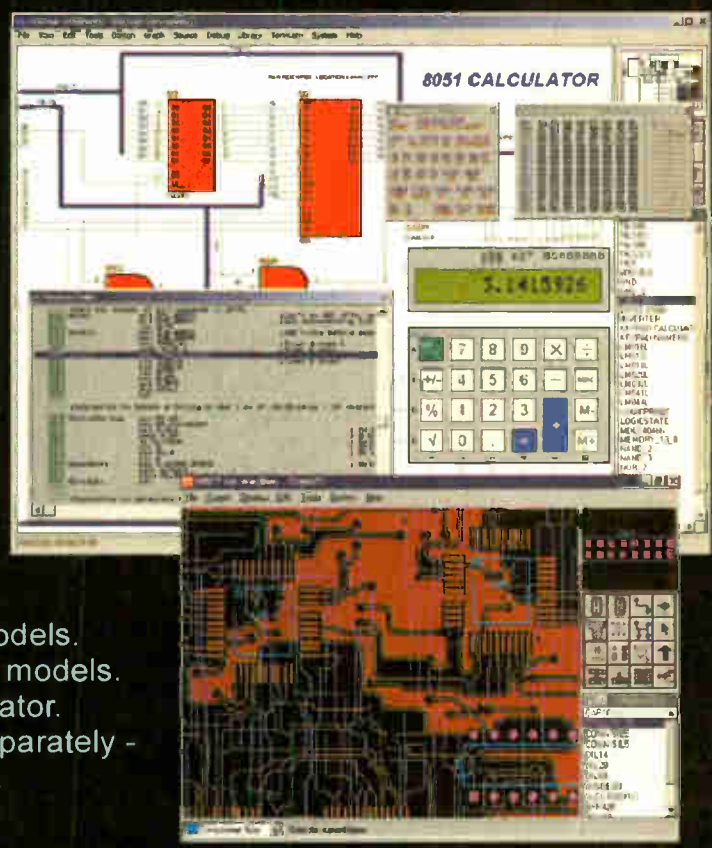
File View Edit Tools Design Graph Source Debug Library Template System Help

8051 CALCULATOR

3.1415926

7 8 9 × ÷
+/- 4 5 6 − MRC
% 1 2 3 M-
√ 0 . M+

INVERTER
LOGICSTATE

odels.
models.
ator.
parately -